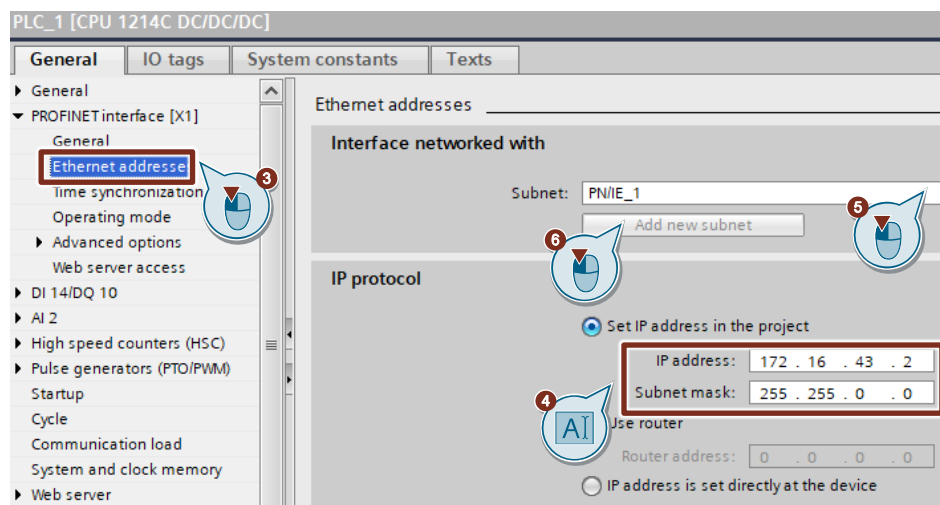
PLC_1 [CPU 1214C DC/DC/DC]

General | IO tags | System constants | Texts

General
PROFINET interface [X1]
General
Ethernet addresse
Time synchronization
Operating mode
Advanced options
Web server access
DI 14/DQ 10
AI 2
High speed counters (HSC)
Pulse generators (PTO/PWM)
Startup
Cycle
Communication load
System and clock memory
Web server

3

Ethernet addresses

Interface networked with

Subnet: PN/IE_1

Add new subnet

5

6

IP protocol

Set IP address in the project

IP address: 172 . 16 . 43 . 2

Subnet mask: 255 . 255 . 0 . 0

4

AI

Use router

Router address: 0 . 0 . 0 . 0

IP address is set directly at the device